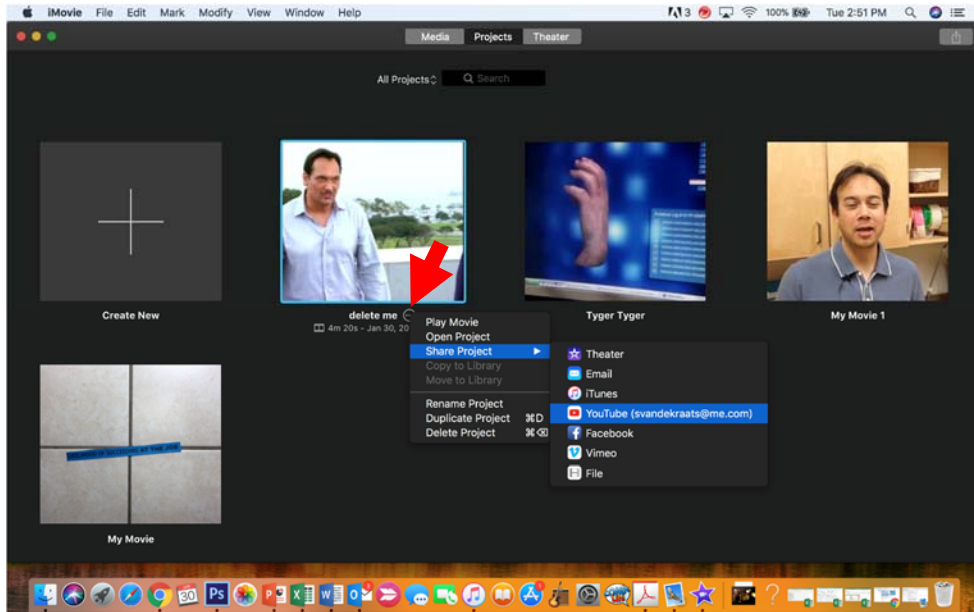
iMovie File Edit Mark Modify View Window Help
3 100% Tue 2:51 PM

Media Projects Theater

All Projects Search

Create New

delete me
4m 20s - Jan 30, 20

Tyger Tyger

My Movie 1

My Movie

Play Movie
Open Project
Share Project
Copy to Library
Move to Library
Rename Project
Duplicate Project ⌘D
Delete Project ⌘⌫

Theater
Email
iTunes
YouTube (svandekraats@me.com)
Facebook
Vimeo
File

30